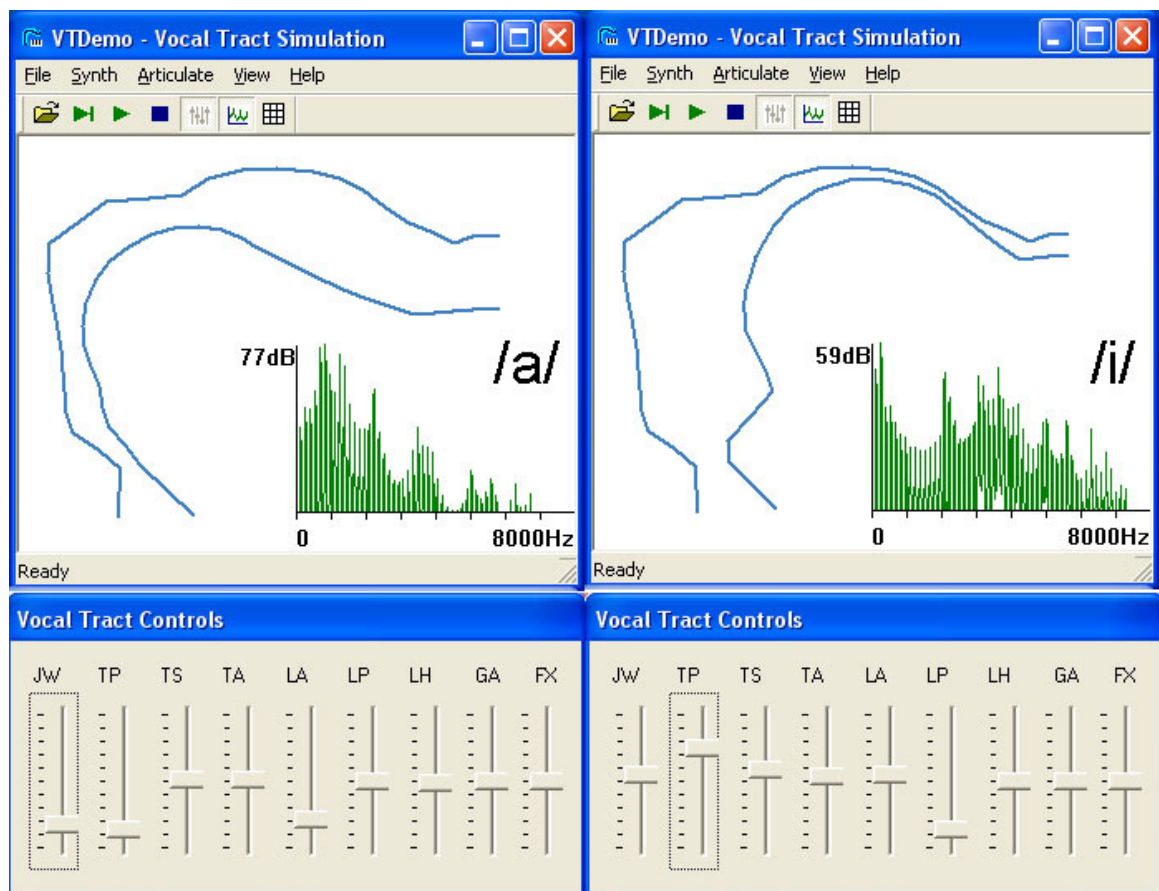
VTDemo - Vocal Tract Simulation

File Synth Articulate View Help

77dB

/a/

0 8000Hz

Ready

Vocal Tract Controls

JW TP TS TA LA LP LH GA FX

VTDemo - Vocal Tract Simulation

File Synth Articulate View Help

59dB

/i/

0 8000Hz

Ready

Vocal Tract Controls

JW TP TS TA LA LP LH GA FX